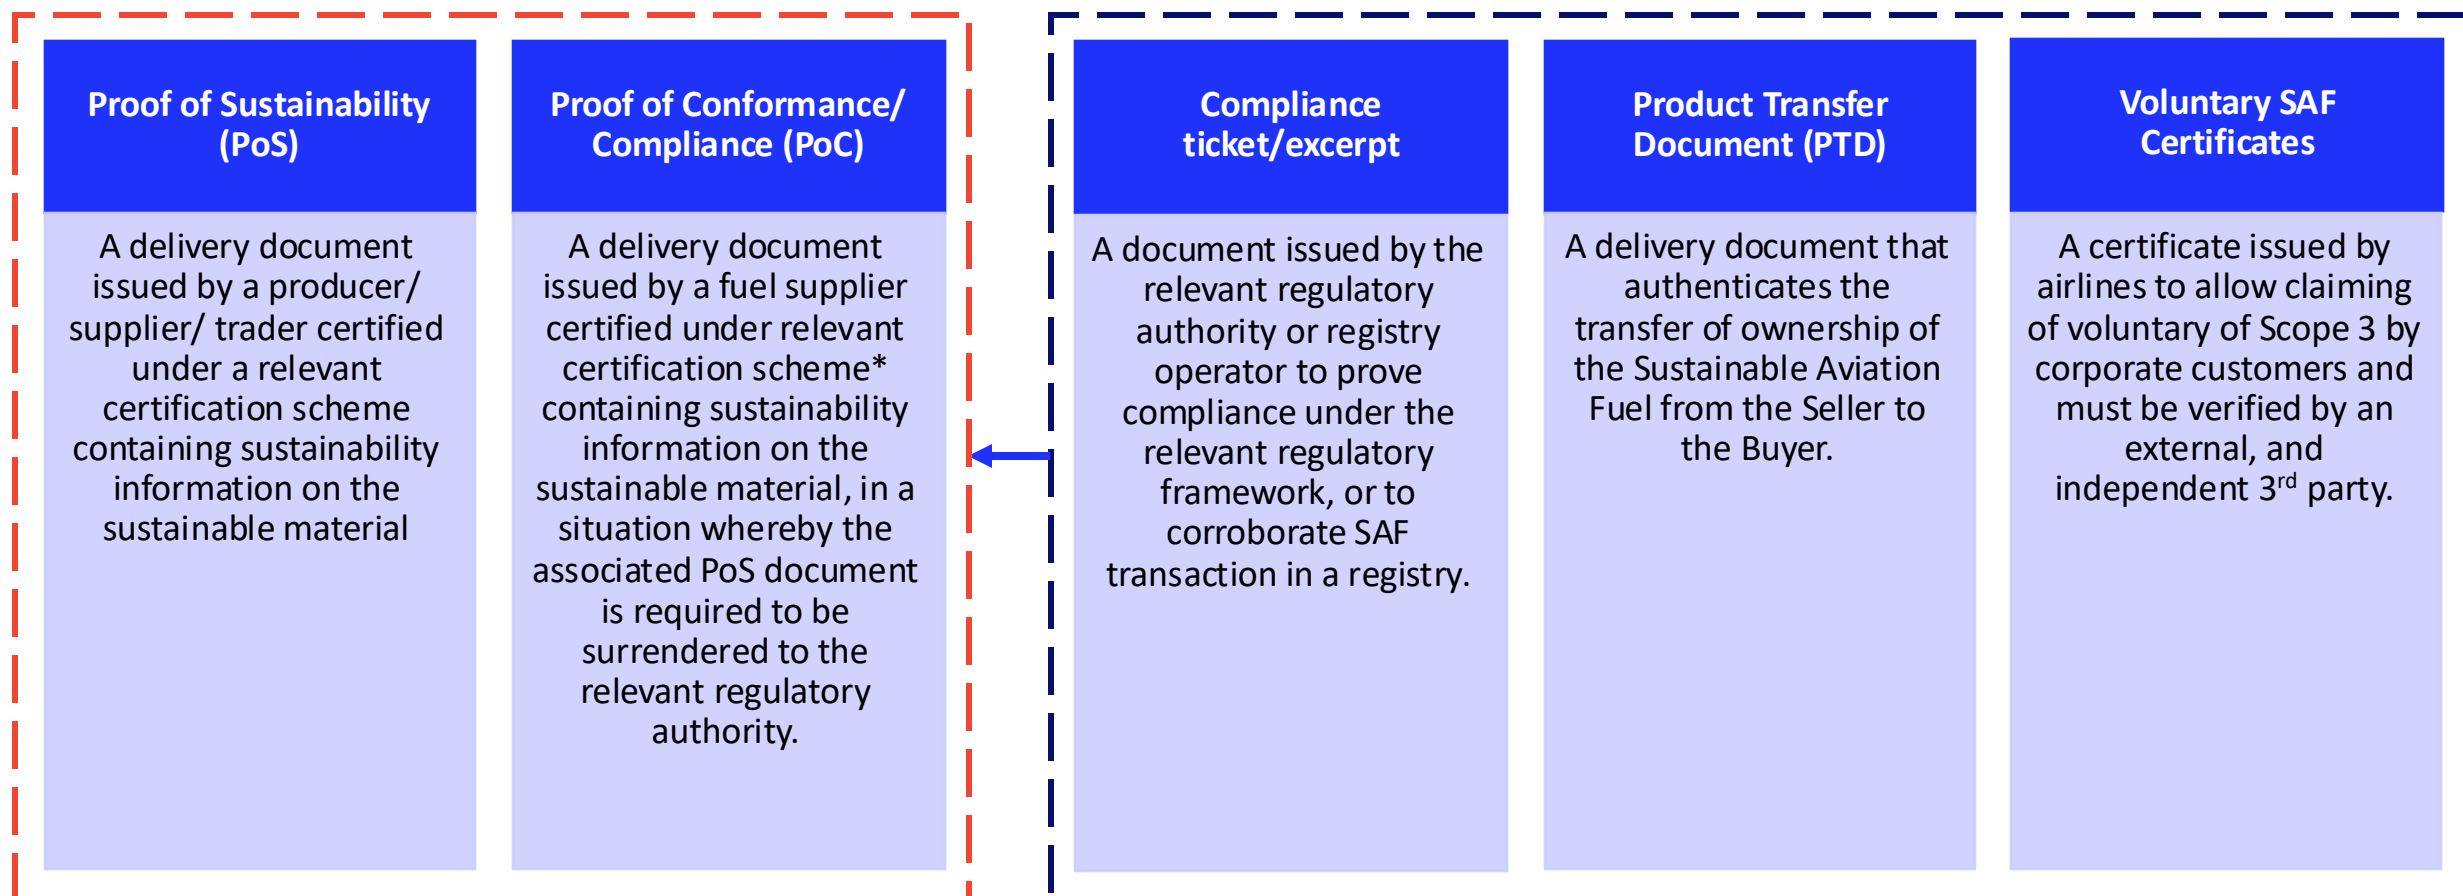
Proof of Sustainability (PoS)

A delivery document issued by a producer/ supplier/ trader certified under a relevant certification scheme containing sustainability information on the sustainable material

Proof of Conformance/ Compliance (PoC)

A delivery document issued by a fuel supplier certified under relevant certification scheme* containing sustainability information on the sustainable material, in a situation whereby the associated PoS document is required to be surrendered to the relevant regulatory authority.

Compliance ticket/excerpt

A document issued by the relevant regulatory authority or registry operator to prove compliance under the relevant regulatory framework, or to corroborate SAF transaction in a registry.

Product Transfer Document (PTD)

A delivery document that authenticates the transfer of ownership of the Sustainable Aviation Fuel from the Seller to the Buyer.

Voluntary SAF Certificates

A certificate issued by airlines to allow claiming of voluntary of Scope 3 by corporate customers and must be verified by an external, and independent 3$^{rd}$ party.